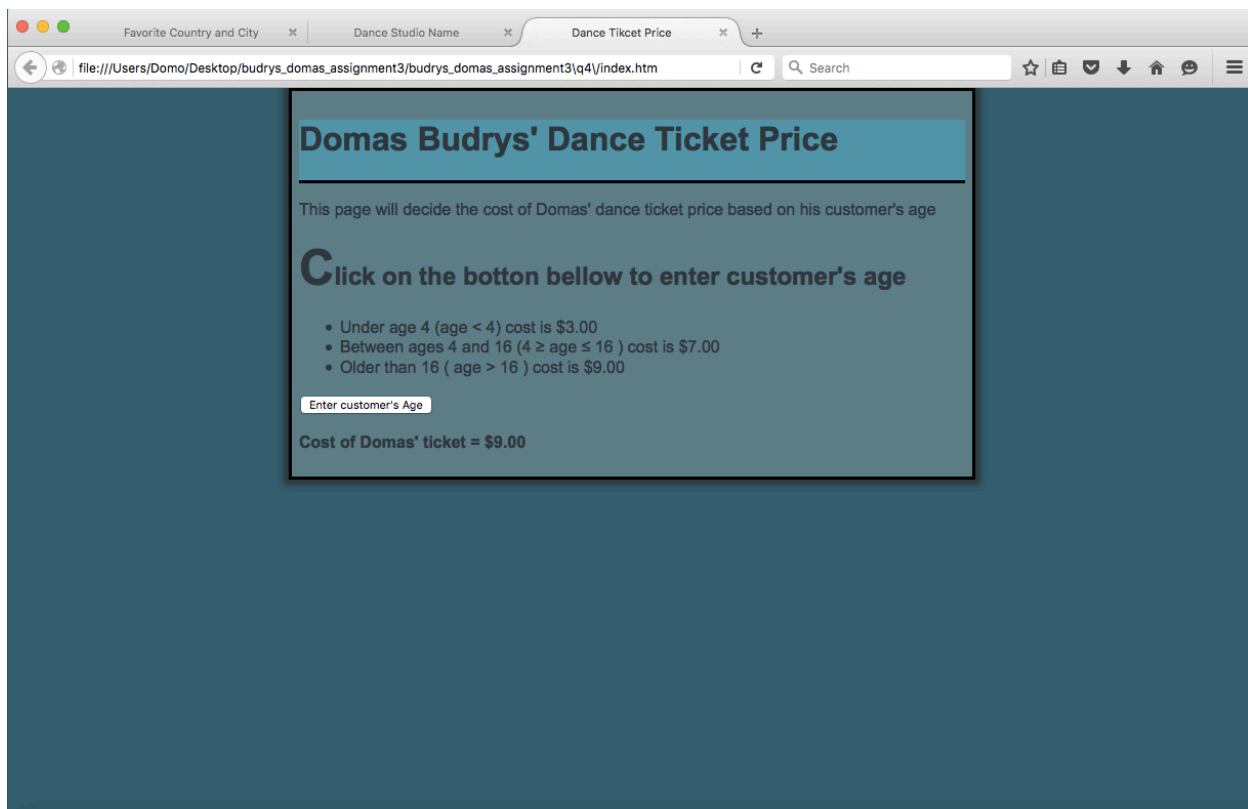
Favorite Country and City

Dance Studio Name

Dance Tikcet Price

+

file:///Users/Domo/Desktop/budrys_domas_assignment3/budrys_domas_assignment3\q4\/index.htm

Search

Domas Budrys' Dance Ticket Price

This page will decide the cost of Domas' dance ticket price based on his customer's age

Click on the botton bellow to enter customer's age

- Under age 4 (age < 4) cost is $3.00
- Between ages 4 and 16 (4 ≥ age ≤ 16 ) cost is $7.00
- Older than 16 ( age > 16 ) cost is $9.00

Enter customer's Age

Cost of Domas' ticket = $9.00